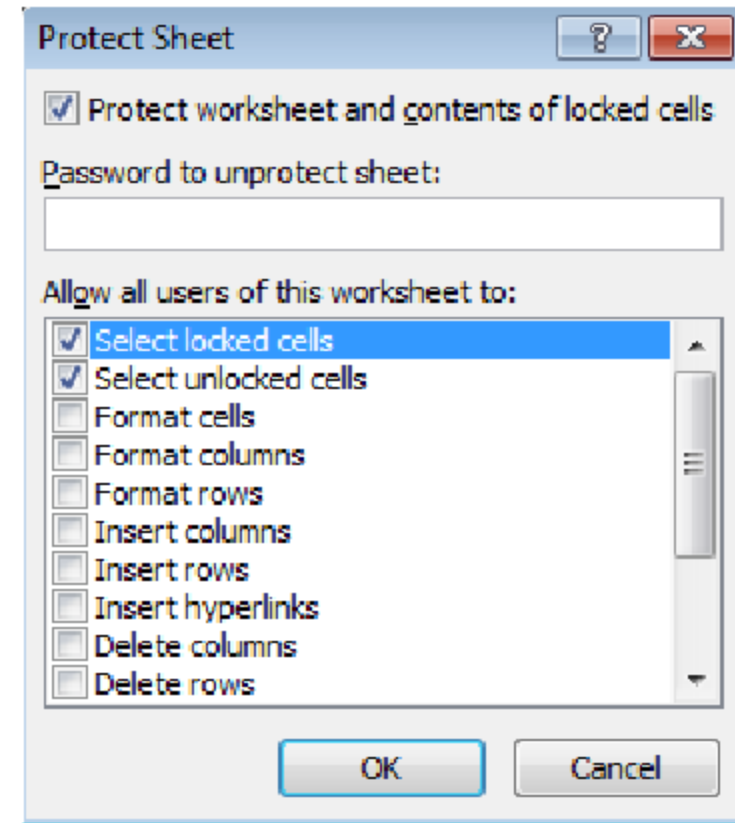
Protect Sheet

?

Protect worksheet and contents of locked cells

Password to unprotect sheet:

Allow all users of this worksheet to:

Select locked cells
Select unlocked cells
Format cells
Format columns
Format rows
Insert columns
Insert rows
Insert hyperlinks
Delete columns
Delete rows

OK

Cancel